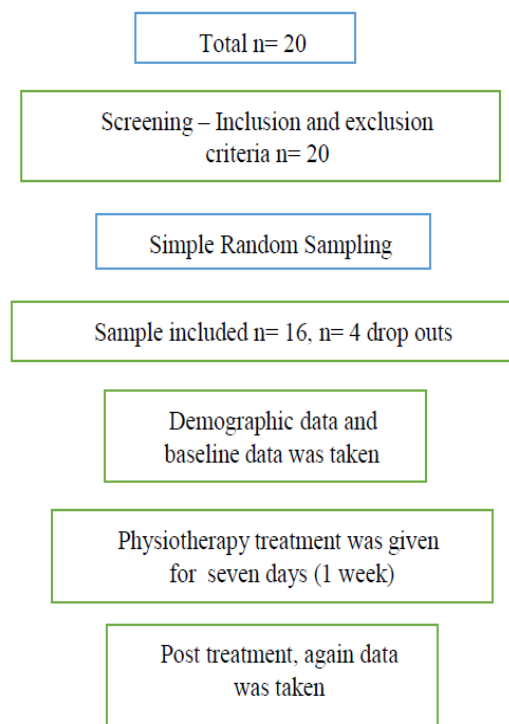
Total n= 20

Screening – Inclusion and exclusion criteria n= 20

Simple Random Sampling

Sample included n= 16, n= 4 drop outs

Demographic data and baseline data was taken

Physiotherapy treatment was given for seven days (1 week)

Post treatment, again data was taken